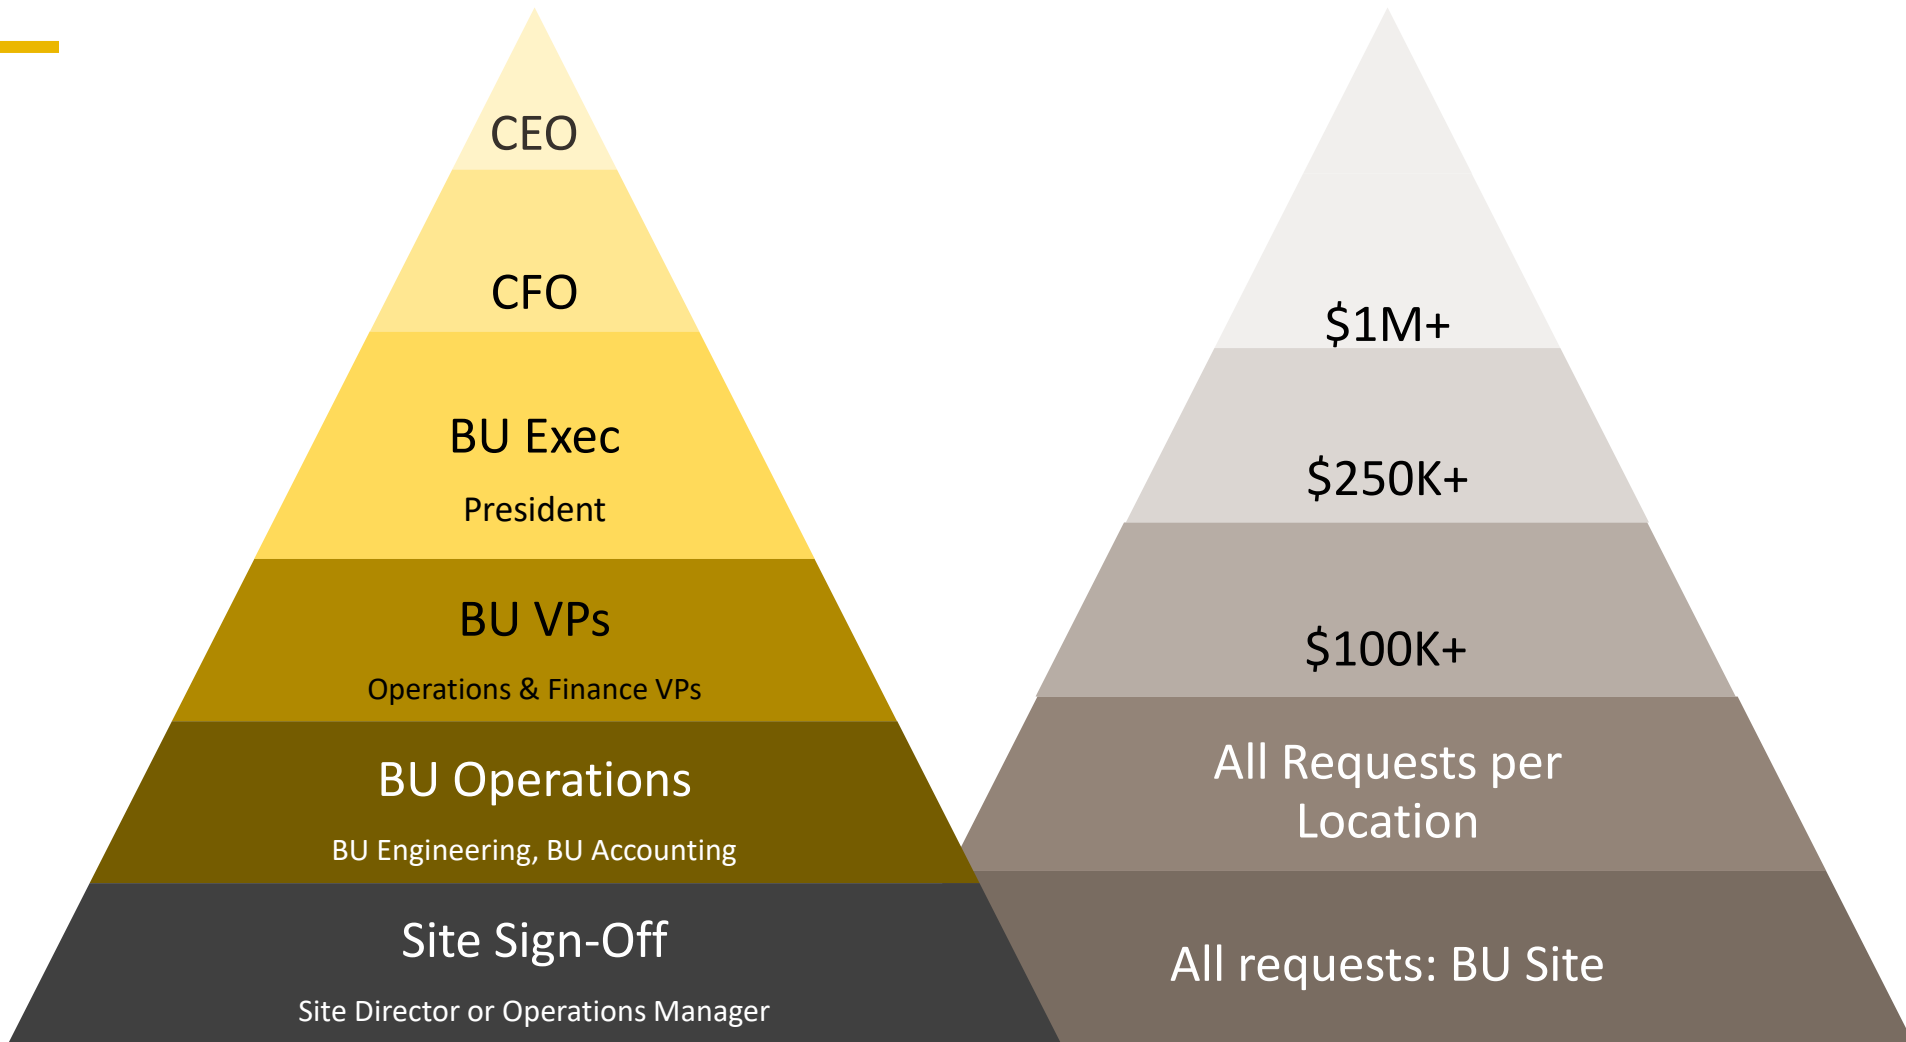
CEO

CFO

BU Exec

President

BU VPs

Operations & Finance VPs

BU Operations

BU Engineering, BU Accounting

Site Sign-Off

Site Director or Operations Manager

$1M+

$250K+

$100K+

All Requests per Location

All requests: BU Site